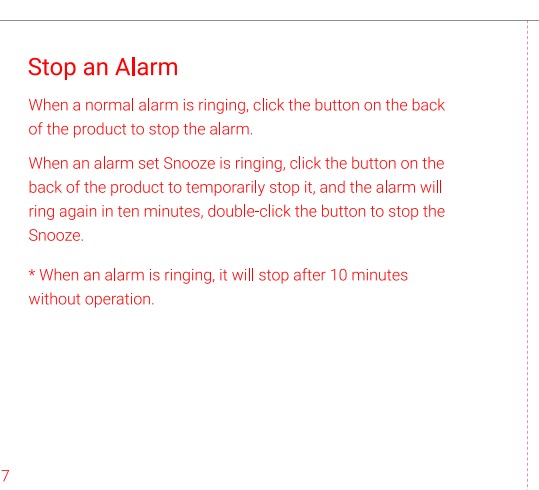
Stop an Alarm

When a normal alarm is ringing, click the button on the back of the product to stop the alarm.

When an alarm set Snooze is ringing, click the button on the back of the product to temporarily stop it, and the alarm will ring again in ten minutes, double-click the button to stop the Snooze.

* When an alarm is ringing, it will stop after 10 minutes without operation.

7